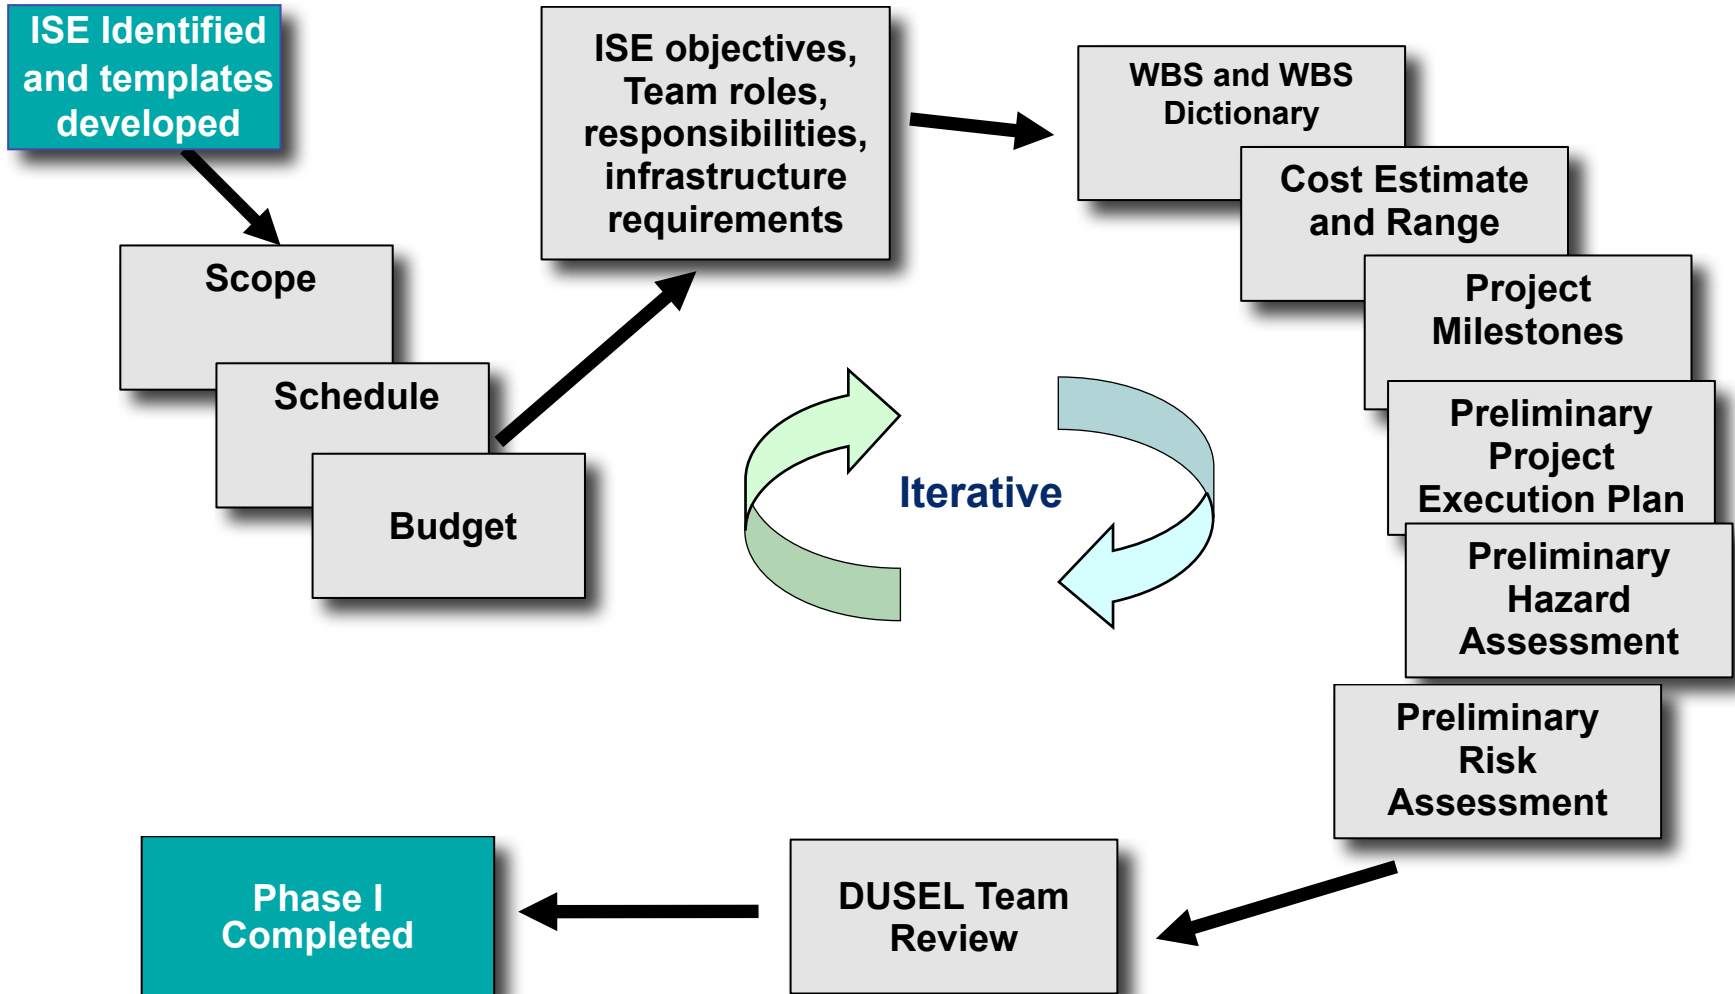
ISE Identified and templates developed

Scope

Schedule

Budget

ISE objectives, Team roles, responsibilities, infrastructure requirements

WBS and WBS Dictionary

Cost Estimate and Range

Project Milestones

Preliminary Project Execution Plan

Preliminary Hazard Assessment

Preliminary Risk Assessment

Iterative

DUSEL Team Review

Phase I Completed